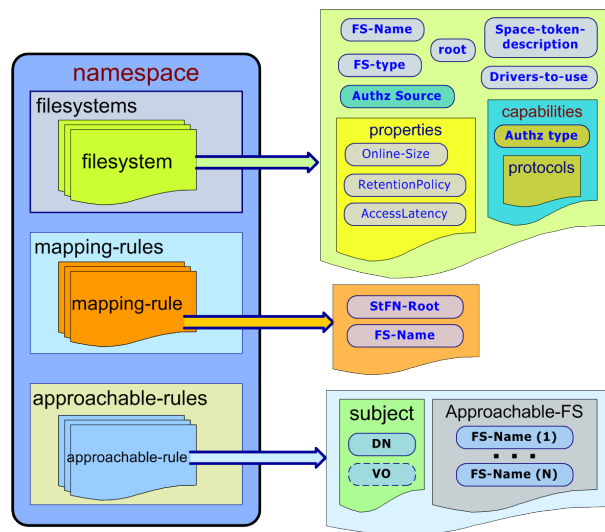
namespace

filesystems

filesystem

mapping-rules

mapping-rule

approachable-rules

approachable-rule

FS-Name

root

Space-token-description

FS-type

Drivers-to-use

Authz Source

capabilities

Authz type

properties

Online-Size

RetentionPolicy

AccessLatency

protocols

StFN-Root

FS-Name

subject

DN

VO

Approachable-FS

FS-Name (1)

▪ ▪ ▪

FS-Name (N)